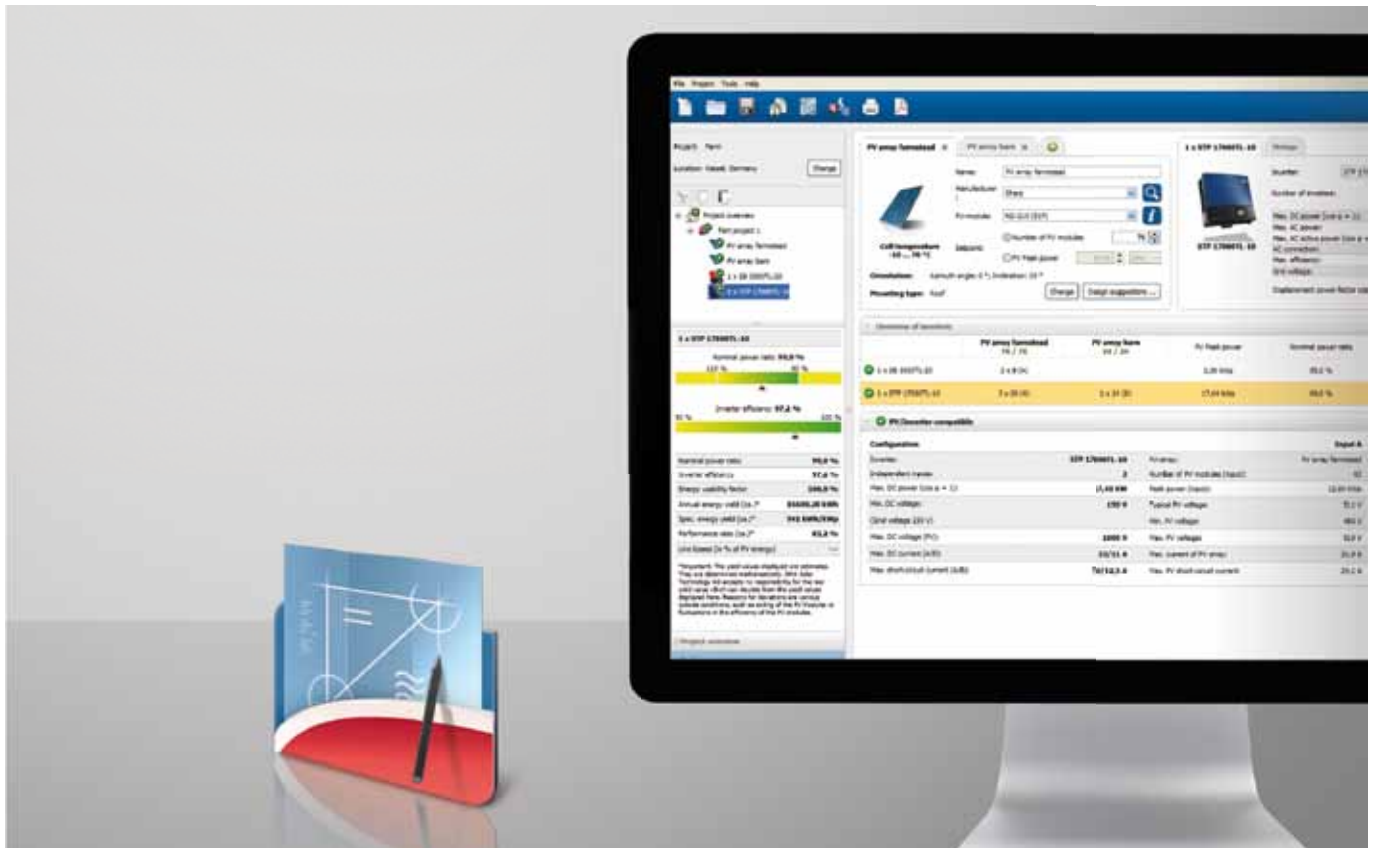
File Project Tools Help

Project: Farm
Location: Kassel, Germany
Change

Project overview
Part project 1
PV array farmstead
PV array barn
1 x SB 3000TL-20
1 x STP 17000TL-10

1 x STP 17000TL-10
Nominal power ratio: 99,8 %
Inverter efficiency: 97,2 %

| | |
|---|---|
| Nominal power ratio | 99,8 % |
| Inverter efficiency | 97,2 % |
| Energy usability factor | 100,0 % |
| Annual energy yield (ca.)* | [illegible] |
| Spec. energy yield (ca.)* | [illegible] |
| Performance ratio (ca.)* | 85,2 % |
| Line losses (in % of PV energy) | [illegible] |

*Important: The yield values displayed are estimates. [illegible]

Project overview

PV array farmstead | PV array barn

Name: PV array farmstead
Manufacturer: Sharp
PV module: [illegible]
Number of PV modules
PV Peak power
Cell temperature -10 ... 70 °C
Orientation: Azimuth angle: 0 °, Inclination: 30 °
Mounting type: Roof
Change
Design suggestions...

1 x STP 17000TL-10
STP 17000TL-10
Inverter
Number of inverters
Max. DC power (cos φ = 1)
Max. AC power
Max. AC active power (cos φ = 1)
AC connection
Max. efficiency
Grid voltage
Displacement power factor cos

Overview of Inverters

| | PV array farmstead | PV array barn | PV Peak power | Nominal power ratio |
|---|---|---|---|---|
| 1 x SB 3000TL-20 | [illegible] | | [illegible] | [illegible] |
| 1 x STP 17000TL-10 | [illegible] | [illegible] | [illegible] | 99,8 % |

PV/Inverter compatible

Configuration | Input A
| | | | |
|---|---|---|---|
| Inverter | STP 17000TL-10 | PV array | PV array farmstead |
| Independent inputs | 2 | Number of PV modules (input) | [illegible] |
| Max. DC power (cos φ = 1) | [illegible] | Peak power (input) | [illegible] |
| Max. DC voltage | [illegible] | Typical PV voltage | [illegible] |
| Grid voltage 230 V | | Min. PV voltage | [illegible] |
| Max. DC voltage (PV) | 1000 V | Max. PV voltage | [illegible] |
| Max. DC current (A/B) | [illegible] | Max. current of PV array | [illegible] |
| Max. short-circuit current (A/B) | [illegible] | Max. PV short-circuit current | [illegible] |